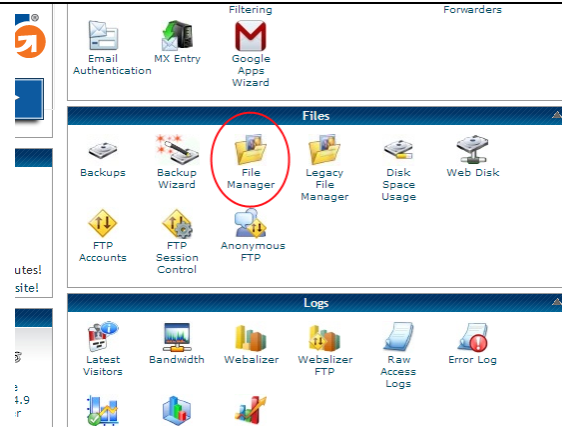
Filtering

Forwarders

Email Authentication

MX Entry

Google Apps Wizard

Files

Backups

Backup Wizard

File Manager

Legacy File Manager

Disk Space Usage

Web Disk

FTP Accounts

FTP Session Control

Anonymous FTP

utes!
site!

Logs

Latest Visitors

Bandwidth

Webalizer

Webalizer FTP

Raw Access Logs

Error Log

e
,9
r